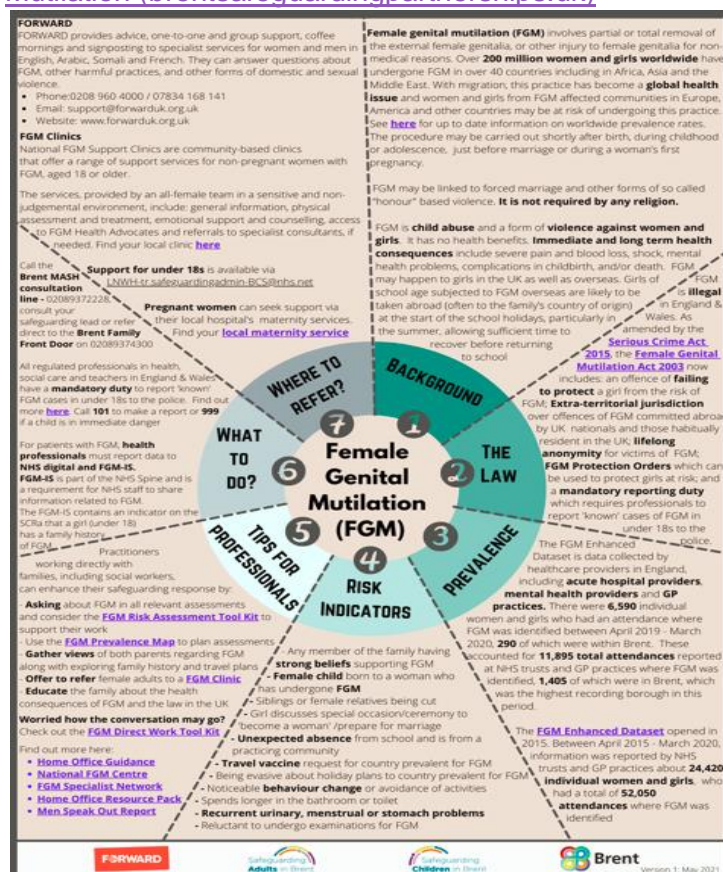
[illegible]

FORWARD
FORWARD provides advice, one-to-one and group support, coffee mornings and signposting to specialist services for women and men in English, Arabic, Somali and French. They can answer questions about FGM, other harmful practices, and other forms of domestic and sexual violence.
• Phone:0208 960 4000 / 07834 168 141
• Email: support@forwarduk.org.uk
• Website: www.forwarduk.org.uk

FGM Clinics
National FGM Support Clinics are community-based clinics that offer a range of support services for non-pregnant women with FGM, aged 18 or older.

The services, provided by an all-female team in a sensitive and non-judgemental environment, include: general information, physical assessment and treatment, emotional support and counselling, access to FGM Health Advocates and referrals to specialist consultants, if needed. Find your local clinic here

Call the Brent MASH consultation line - 02089372228, consult your safeguarding lead or refer direct to the Brent Family Front Door on 02089374300

Support for under 18s is available via LNWH-tr.safeguardingadmin-BCS@nhs.net

Pregnant women can seek support via their local hospital's maternity services. Find your local maternity service

All regulated professionals in health, social care and teachers in England & Wales have a mandatory duty to report 'known' FGM cases in under 18s to the police. Find out more here. Call 101 to make a report or 999 if a child is in immediate danger

For patients with FGM, health professionals must report data to NHS digital and FGM-IS. FGM-IS is part of the NHS Spine and is a requirement for NHS staff to share information related to FGM. The FGM-IS contains an indicator on the SCRs that a girl (under 18) has a family history of FGM.

Practitioners working directly with families, including social workers, can enhance their safeguarding response by:
- Asking about FGM in all relevant assessments and consider the FGM Risk Assessment Tool Kit to support their work
- Use the FGM Prevalence Map to plan assessments
- Gather views of both parents regarding FGM along with exploring family history and travel plans
- Offer to refer female adults to a FGM Clinic
- Educate the family about the health consequences of FGM and the law in the UK
Worried how the conversation may go? Check out the FGM Direct Work Tool Kit

Find out more here:
• Home Office Guidance
• National FGM Centre
• FGM Specialist Network
• Home Office Resource Pack
• Men Speak Out Report

Female genital mutilation (FGM) involves partial or total removal of the external female genitalia, or other injury to female genitalia for non-medical reasons. Over 200 million women and girls worldwide have undergone FGM in over 40 countries including in Africa, Asia and the Middle East. With migration; this practice has become a global health issue and women and girls from FGM affected communities in Europe, America and other countries may be at risk of undergoing this practice. See here for up to date information on worldwide prevalence rates. The procedure may be carried out shortly after birth, during childhood or adolescence, just before marriage or during a woman's first pregnancy.

FGM may be linked to forced marriage and other forms of so called "honour" based violence. It is not required by any religion.

FGM is child abuse and a form of violence against women and girls. It has no health benefits. Immediate and long term health consequences include severe pain and blood loss, shock, mental health problems, complications in childbirth, and/or death. FGM may happen to girls in the UK as well as overseas. Girls of school age subjected to FGM overseas are likely to be taken abroad (often to the family's country of origin) at the start of the school holidays, particularly in the summer, allowing sufficient time to recover before returning to school

FGM is illegal in England & Wales. As amended by the Serious Crime Act 2015, the Female Genital Mutilation Act 2003 now includes: an offence of failing to protect a girl from the risk of FGM; Extra-territorial jurisdiction over offences of FGM committed abroad by UK nationals and those habitually resident in the UK; lifelong anonymity for victims of FGM; FGM Protection Orders which can be used to protect girls at risk; and a mandatory reporting duty which requires professionals to report 'known' cases of FGM in under 18s to the police.

The FGM Enhanced Dataset is data collected by healthcare providers in England, including acute hospital providers, mental health providers and GP practices. There were 6,590 individual women and girls who had an attendance where FGM was identified between April 2019 - March 2020, 290 of which were within Brent. These accounted for 11,895 total attendances reported at NHS trusts and GP practices where FGM was identified, 1,405 of which were in Brent, which was the highest recording borough in this period.

The FGM Enhanced Dataset opened in 2015. Between April 2015 - March 2020, information was reported by NHS trusts and GP practices about 24,420 individual women and girls, who had a total of 52,050 attendances where FGM was identified

Female Genital Mutilation (FGM)
1 BACKGROUND
2 THE LAW
3 PREVALENCE
4 RISK INDICATORS
5 TIPS FOR PROFESSIONALS
6 WHAT TO DO?
7 WHERE TO REFER?

- Any member of the family having strong beliefs supporting FGM
- Female child born to a woman who has undergone FGM
- Siblings or female relatives being cut
- Girl discusses special occasion/ceremony to 'become a woman' /prepare for marriage
- Unexpected absence from school and is from a practicing community
- Travel vaccine request for country prevalent for FGM
- Being evasive about holiday plans to country prevalent for FGM
- Noticeable behaviour change or avoidance of activities
- Spends longer in the bathroom or toilet
- Recurrent urinary, menstrual or stomach problems
- Reluctant to undergo examinations for FGM

FORWARD
Safeguarding Adults in Brent
Safeguarding Children in Brent
Brent
Version 1: May 2021